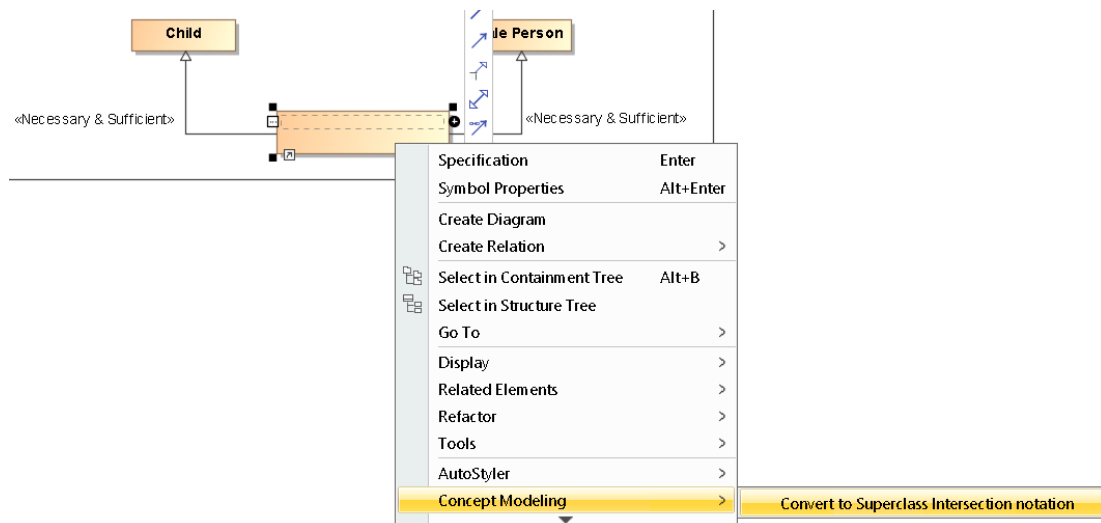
Child

le Person

«Necessary & Sufficient»

«Necessary & Sufficient»

Specification Enter
Symbol Properties Alt+Enter
Create Diagram
Create Relation >
Select in Containment Tree Alt+B
Select in Structure Tree
Go To >
Display >
Related Elements >
Refactor >
Tools >
AutoStyler >
Concept Modeling >

Convert to Superclass Intersection notation